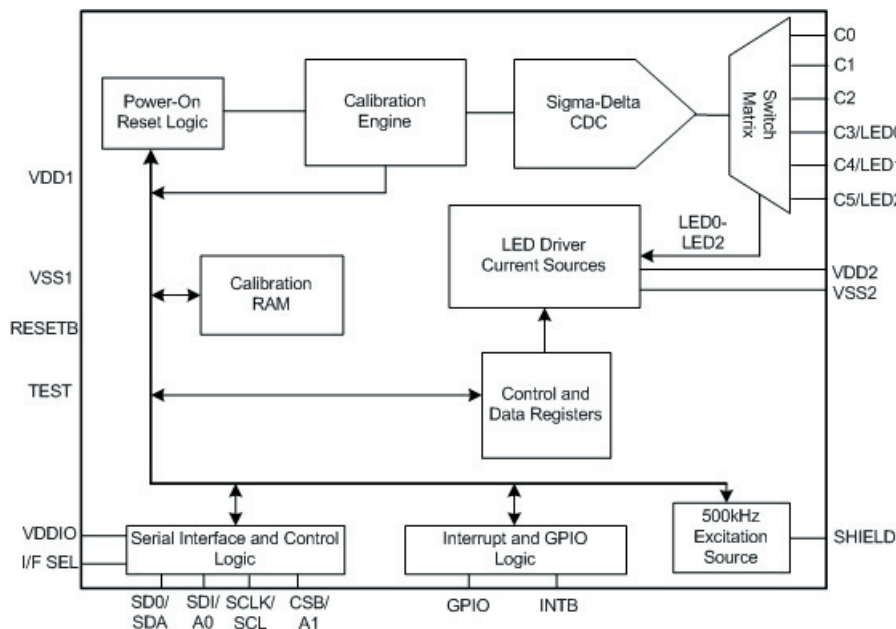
Power-On Reset Logic

Calibration Engine

Sigma-Delta CDC

Switch Matrix

C0

C1

C2

C3/LED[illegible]

C4/LED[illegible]

C5/LED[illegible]

VDD1

LED0-LED2

LED Driver Current Sources

VSS1

Calibration RAM

VDD2

VSS2

RESETB

TEST

Control and Data Registers

VDDIO

I/F SEL

Serial Interface and Control Logic

Interrupt and GPIO Logic

500kHz Excitation Source

SHIELD

SD0/ SDA

SDI/ A0

SCLK/ SCL

CSB/ A1

GPIO

INTB